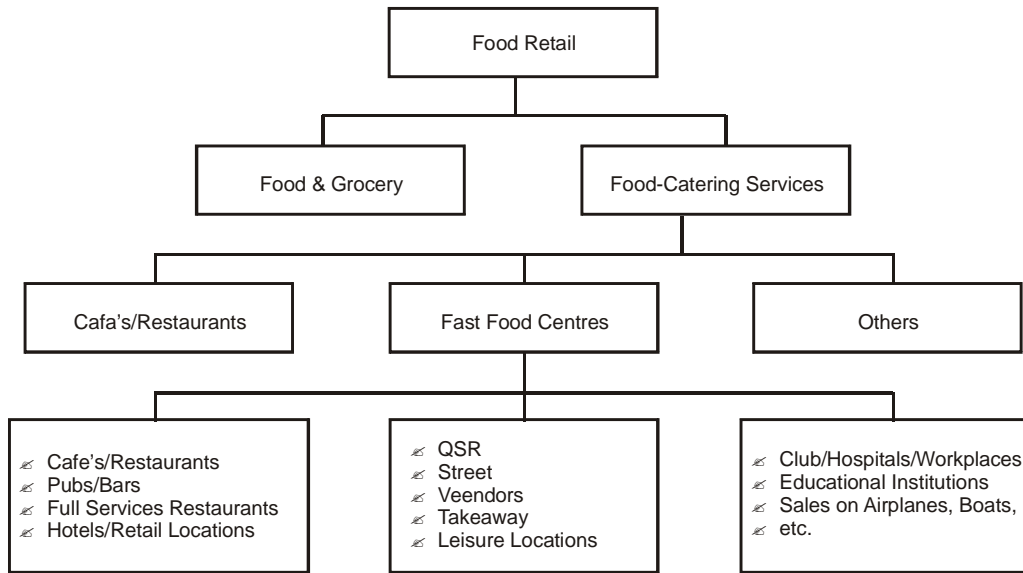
Food Retail

Food & Grocery

Food-Catering Services

Cafa's/Restaurants

Fast Food Centres

Others

Cafe's/Restaurants
Pubs/Bars
Full Services Restaurants
Hotels/Retail Locations

QSR
Street
Veendors
Takeaway
Leisure Locations

Club/Hospitals/Workplaces
Educational Institutions
Sales on Airplanes, Boats,
etc.